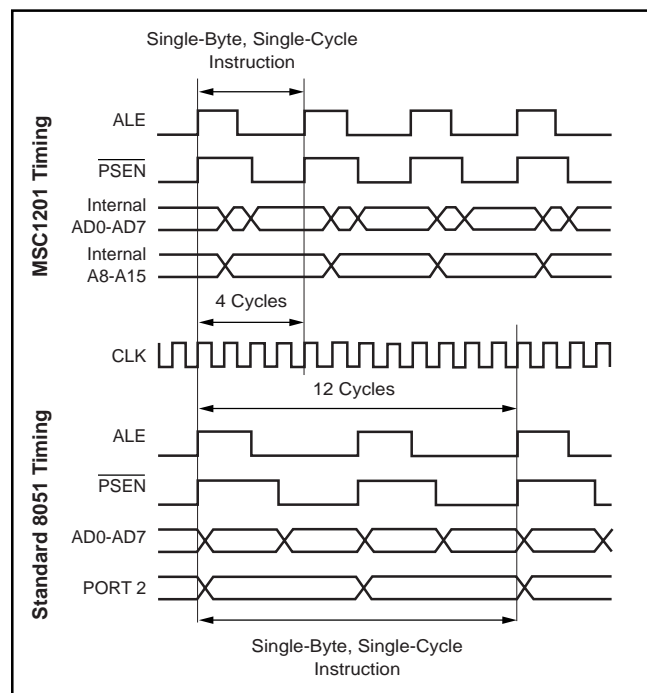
Single-Byte, Single-Cycle Instruction

MSC1201 Timing

ALE

$\overline{PSEN}$

Internal AD0-AD7

Internal A8-A15

4 Cycles

CLK

12 Cycles

Standard 8051 Timing

ALE

$\overline{PSEN}$

AD0-AD7

PORT 2

Single-Byte, Single-Cycle Instruction